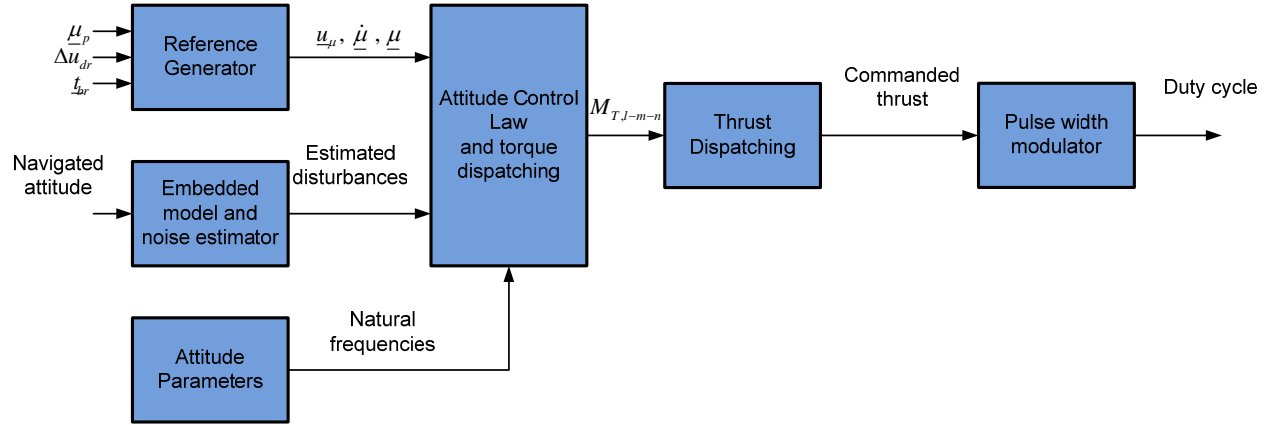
$\underline{\mu}_p$
$\Delta\underline{u}_{dr}$
$\underline{t}_{br}$

Reference Generator

$\underline{u}_\mu$, $\dot{\underline{\mu}}$, $\underline{\mu}$

Attitude Control Law and torque dispatching

$M_{T,l-m-n}$

Thrust Dispatching

Commanded thrust

Pulse width modulator

Duty cycle

Navigated attitude

Embedded model and noise estimator

Estimated disturbances

Attitude Parameters

Natural frequencies